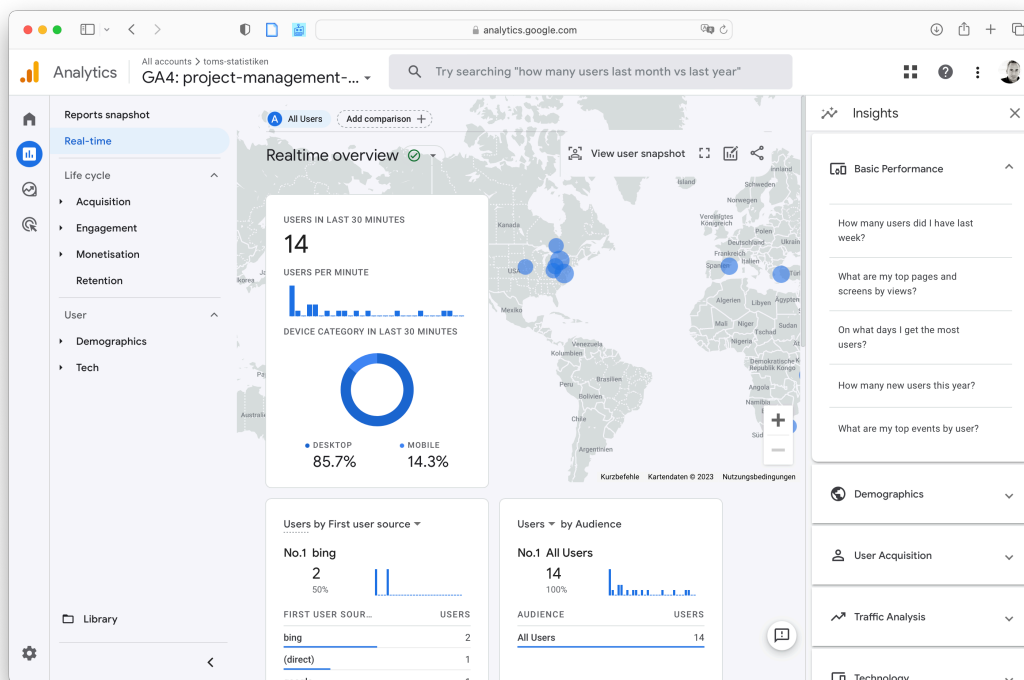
analytics.google.com

Analytics

All accounts > toms-statistiken

GA4: project-management-...

Try searching "how many users last month vs last year"

Reports snapshot

Real-time

Life cycle

Acquisition

Engagement

Monetisation

Retention

User

Demographics

Tech

Library

A All Users

Add comparison +

Realtime overview

View user snapshot

USERS IN LAST 30 MINUTES

14

USERS PER MINUTE

DEVICE CATEGORY IN LAST 30 MINUTES

DESKTOP
85.7%

MOBILE
14.3%

Island
Schweden
Vereinigtes Königreich
Deutschland
Polen
Frankreich
Spanien
Italien
Türkei
Algerien
Libyen
Ägypten
Mexiko
Kolumbien
Brasilien
Peru
Bolivien
Argentinien

Kurzbefehle Kartendaten © 2023 Nutzungsbedingungen

Users by First user source

No.1 bing

2
50%

FIRST USER SOUR...

USERS

bing

2

(direct)

1

Users by Audience

No.1 All Users

14
100%

AUDIENCE

USERS

All Users

14

Insights

Basic Performance

How many users did I have last week?

What are my top pages and screens by views?

On what days I get the most users?

How many new users this year?

What are my top events by user?

Demographics

User Acquisition

Traffic Analysis

Technology